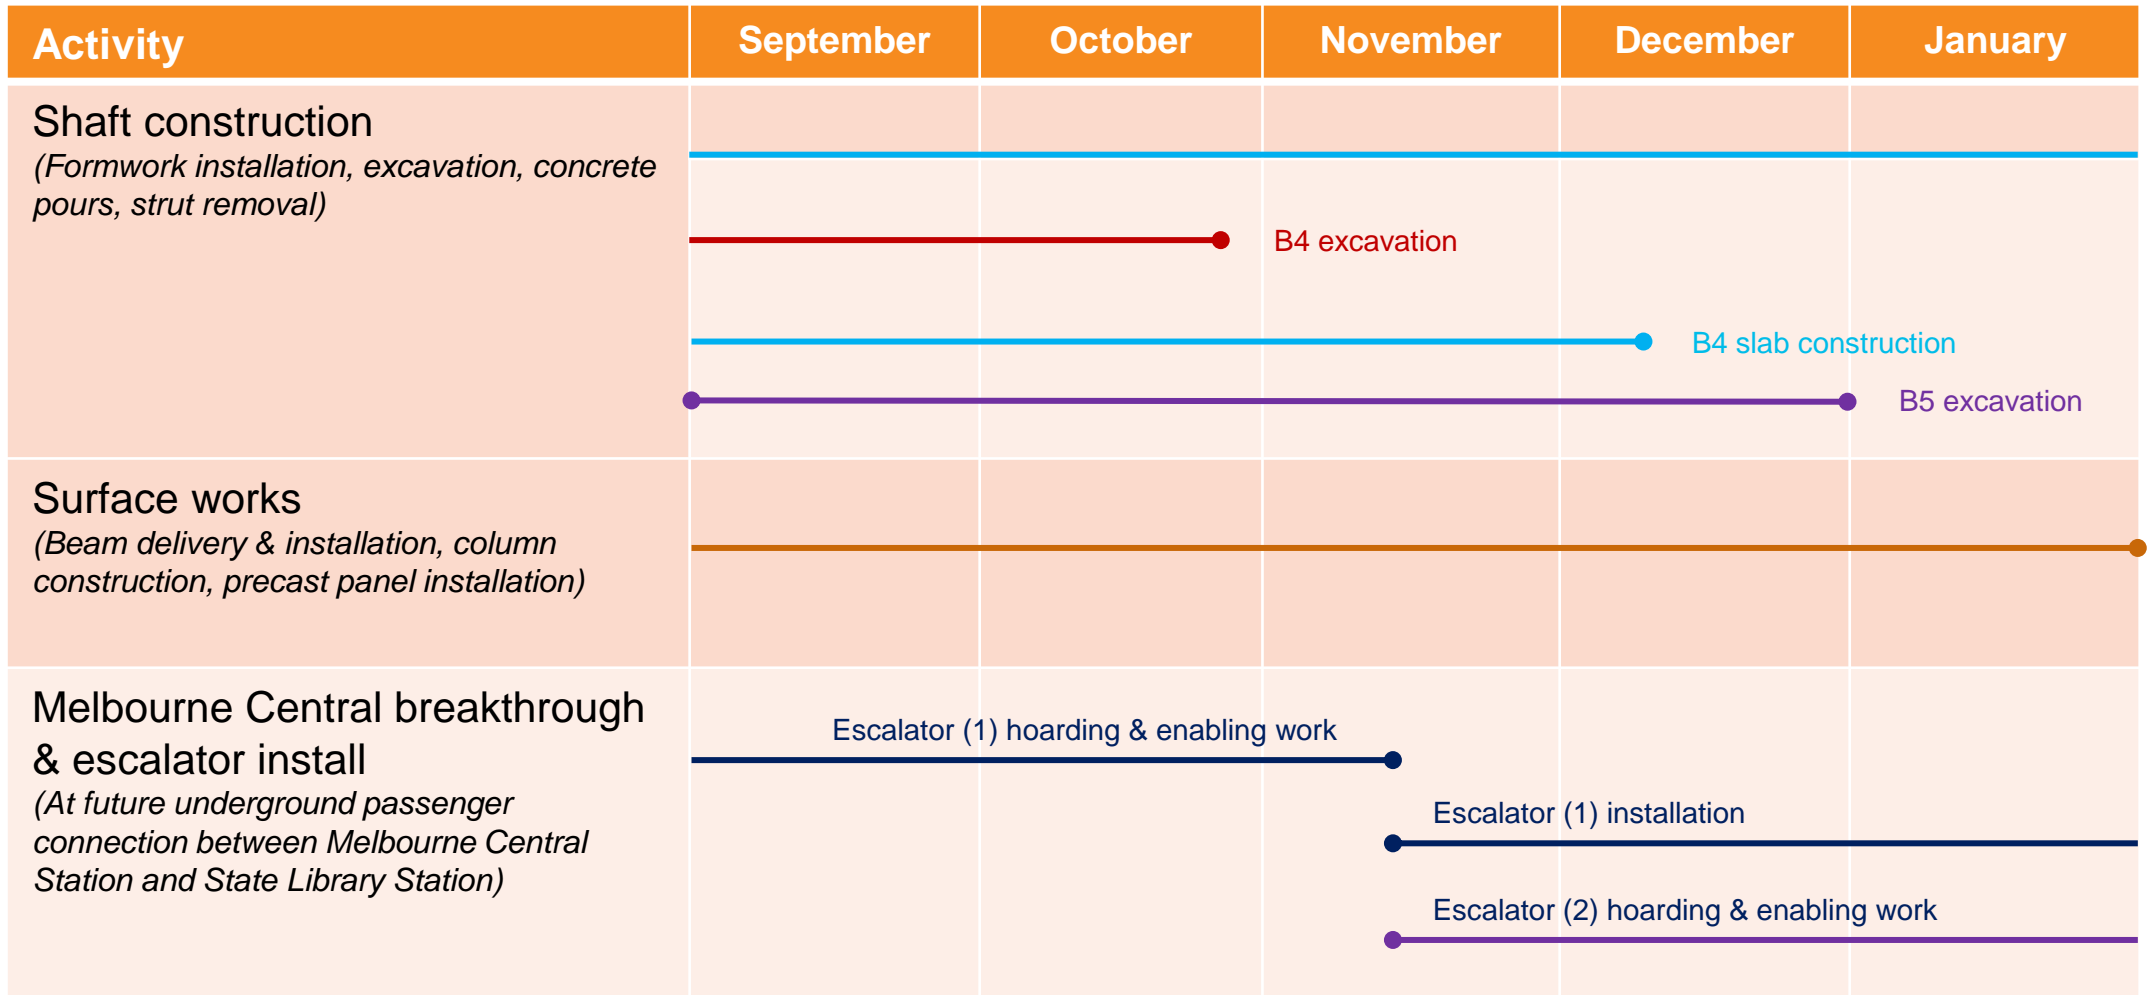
| Activity | September | October | November | December | January |
|---|---|---|---|---|---|
| Shaft construction (Formwork installation, excavation, concrete pours, strut removal) | B4 excavation; B4 slab construction; B5 excavation | | | | |
| Surface works (Beam delivery & installation, column construction, precast panel installation) | | | | | |
| Melbourne Central breakthrough & escalator install (At future underground passenger connection between Melbourne Central Station and State Library Station) | Escalator (1) hoarding & enabling work; Escalator (1) installation; Escalator (2) hoarding & enabling work | | | | |